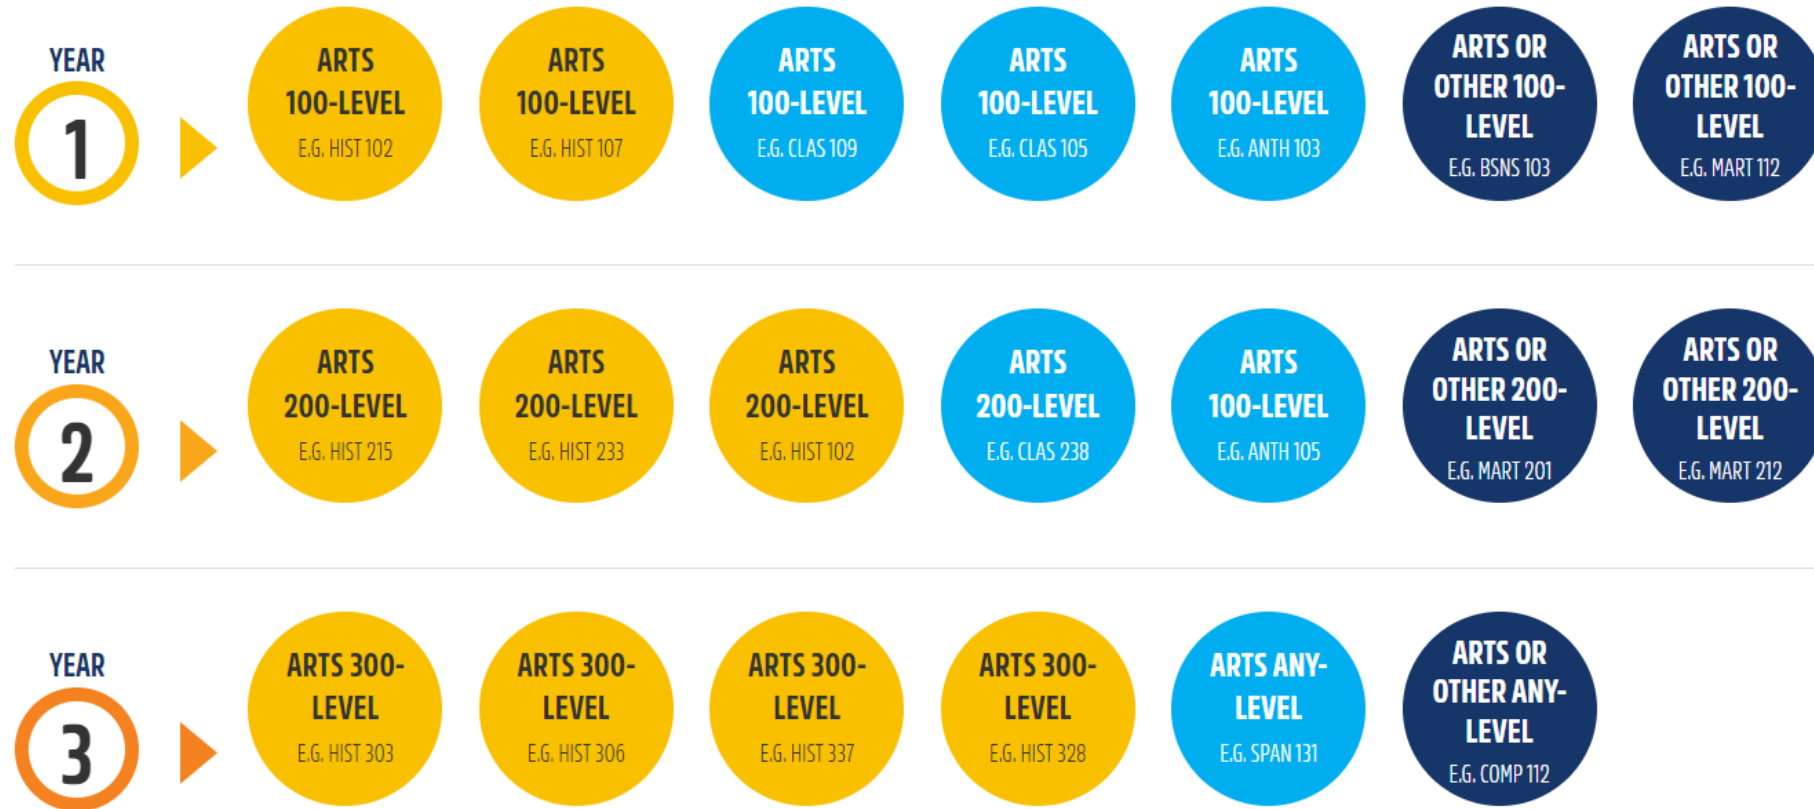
YEAR
1

ARTS 100-LEVEL E.G. HIST 102

ARTS 100-LEVEL E.G. HIST 107

ARTS 100-LEVEL E.G. CLAS 109

ARTS 100-LEVEL E.G. CLAS 105

ARTS 100-LEVEL E.G. ANTH 103

ARTS OR OTHER 100-LEVEL E.G. BSNS 103

ARTS OR OTHER 100-LEVEL E.G. MART 112

YEAR
2

ARTS 200-LEVEL E.G. HIST 215

ARTS 200-LEVEL E.G. HIST 233

ARTS 200-LEVEL E.G. HIST 102

ARTS 200-LEVEL E.G. CLAS 238

ARTS 100-LEVEL E.G. ANTH 105

ARTS OR OTHER 200-LEVEL E.G. MART 201

ARTS OR OTHER 200-LEVEL E.G. MART 212

YEAR
3

ARTS 300-LEVEL E.G. HIST 303

ARTS 300-LEVEL E.G. HIST 306

ARTS 300-LEVEL E.G. HIST 337

ARTS 300-LEVEL E.G. HIST 328

ARTS ANY-LEVEL E.G. SPAN 131

ARTS OR OTHER ANY-LEVEL E.G. COMP 112